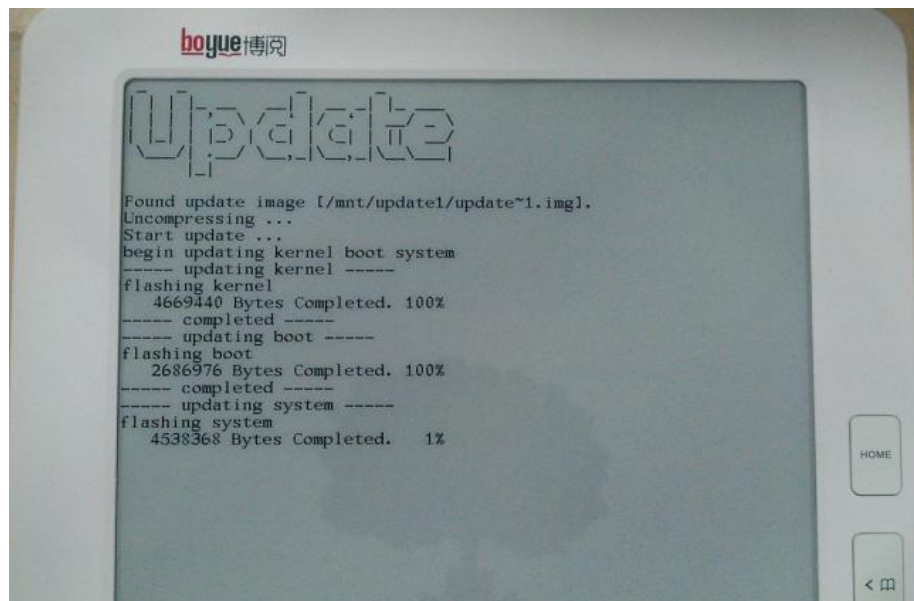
boyue博阅

Update

Found update image [/mnt/update1/update~1.img].
Uncompressing ...
Start update ...
begin updating kernel boot system
----- updating kernel -----
flashing kernel
4669440 Bytes Completed. 100%
----- completed -----
----- updating boot -----
flashing boot
2686976 Bytes Completed. 100%
----- completed -----
----- updating system -----
flashing system
4538368 Bytes Completed. 1%

HOME